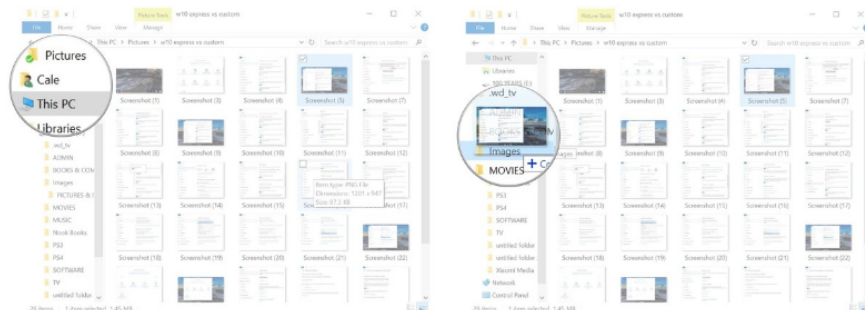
Picture Tools w10 express vs custom
File Home Share View Manage
This PC > Pictures > w10 express vs custom
Search w10 express vs custom

Pictures
Cale
This PC
Libraries
wd_tv
ADMIN
BOOKS & COM
Images
PICTURES & I
MOVIES
MUSIC
Nook Books
PS3
PS4
SOFTWARE
TV
untitled folder

Screenshot
Screenshot (4)
Screenshot (5)
Screenshot (7)
Screenshot (8)
Screenshot (9)
Screenshot (10)
Screenshot (11)
Screenshot (12)
Screenshot (13)
Screenshot (14)
Screenshot (15)
Screenshot (17)
Screenshot (18)
Screenshot (19)
Screenshot (20)
Screenshot (21)
Screenshot (22)

Item type: PNG File
Dimensions: 1201 x 987
Size: 97.3 KB

26 items 1 item selected 1.45 MB

Picture Tools w10 express vs custom
File Home Share View Manage
This PC > Pictures > w10 express vs custom
Search w10 express vs custom

This PC
Libraries
wd_tv
ADMIN
BOOKS & COM
Images
MOVIES
PS3
PS4
SOFTWARE
TV
untitled folder
untitled folder
Xiaomi Media
Network
Control Panel

+ Copy to Images

Screenshot
Screenshot (4)
Screenshot (5)
Screenshot (7)
Screenshot (10)
Screenshot (11)
Screenshot (12)
Screenshot (13)
Screenshot (14)
Screenshot (15)
Screenshot (17)
Screenshot (18)
Screenshot (19)
Screenshot (20)
Screenshot (21)
Screenshot (22)

26 items 1 item selected 1.45 MB